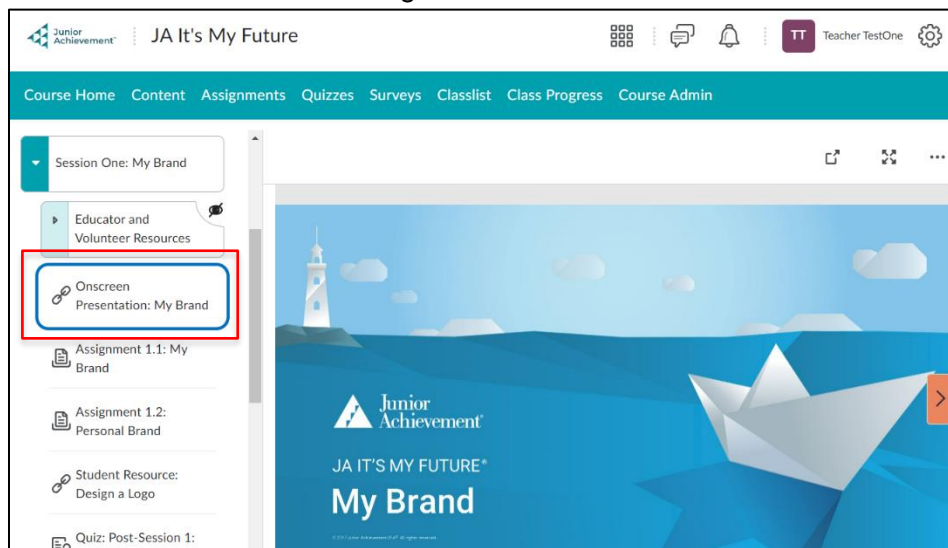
Junior Achievement | JA It's My Future

TT Teacher TestOne

Course Home Content Assignments Quizzes Surveys Classlist Class Progress Course Admin

Session One: My Brand

Educator and Volunteer Resources

Onscreen Presentation: My Brand

Assignment 1.1: My Brand

Assignment 1.2: Personal Brand

Student Resource: Design a Logo

Quiz: Post-Session 1:

Junior Achievement

JA IT'S MY FUTURE®

My Brand

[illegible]